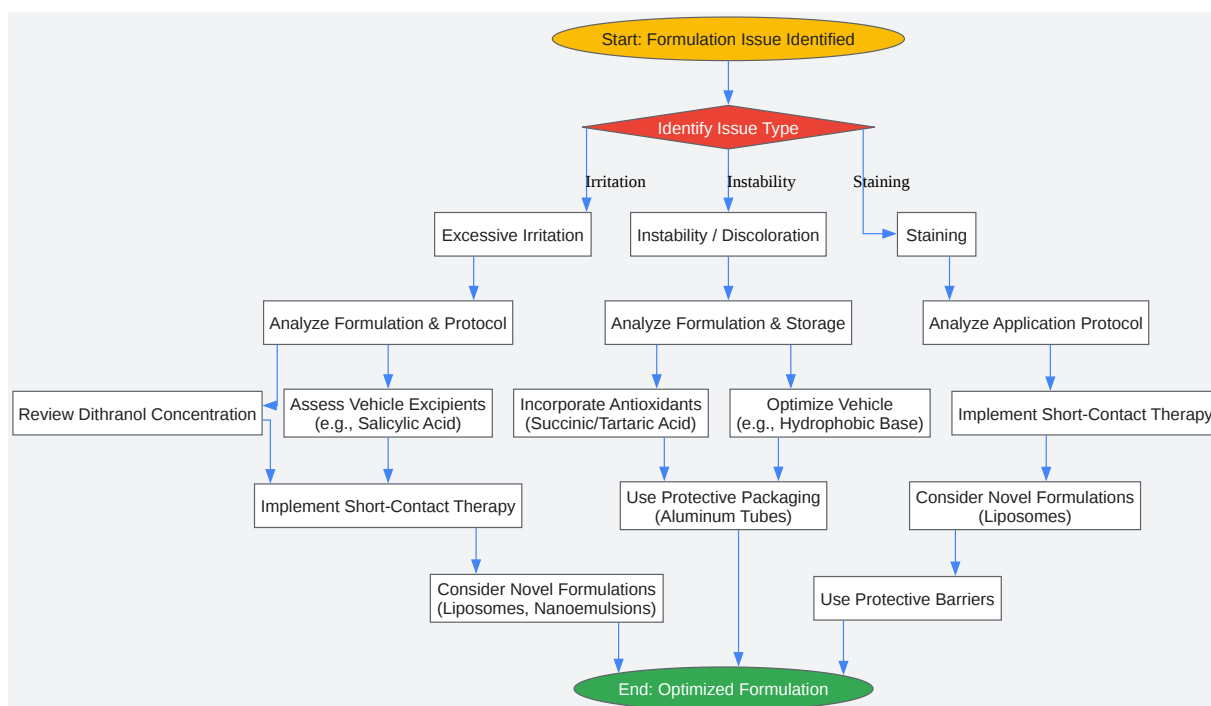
Start: Formulation Issue Identified

Identify Issue Type

Irritation

Instability

Staining

Excessive Irritation

Instability / Discoloration

Staining

Analyze Formulation & Protocol

Analyze Formulation & Storage

Analyze Application Protocol

Review Dithranol Concentration

Assess Vehicle Excipients (e.g., Salicylic Acid)

Incorporate Antioxidants (Succinic/Tartaric Acid)

Optimize Vehicle (e.g., Hydrophobic Base)

Implement Short-Contact Therapy

Implement Short-Contact Therapy

Use Protective Packaging (Aluminum Tubes)

Consider Novel Formulations (Liposomes)

Consider Novel Formulations (Liposomes, Nanoemulsions)

Use Protective Barriers

End: Optimized Formulation